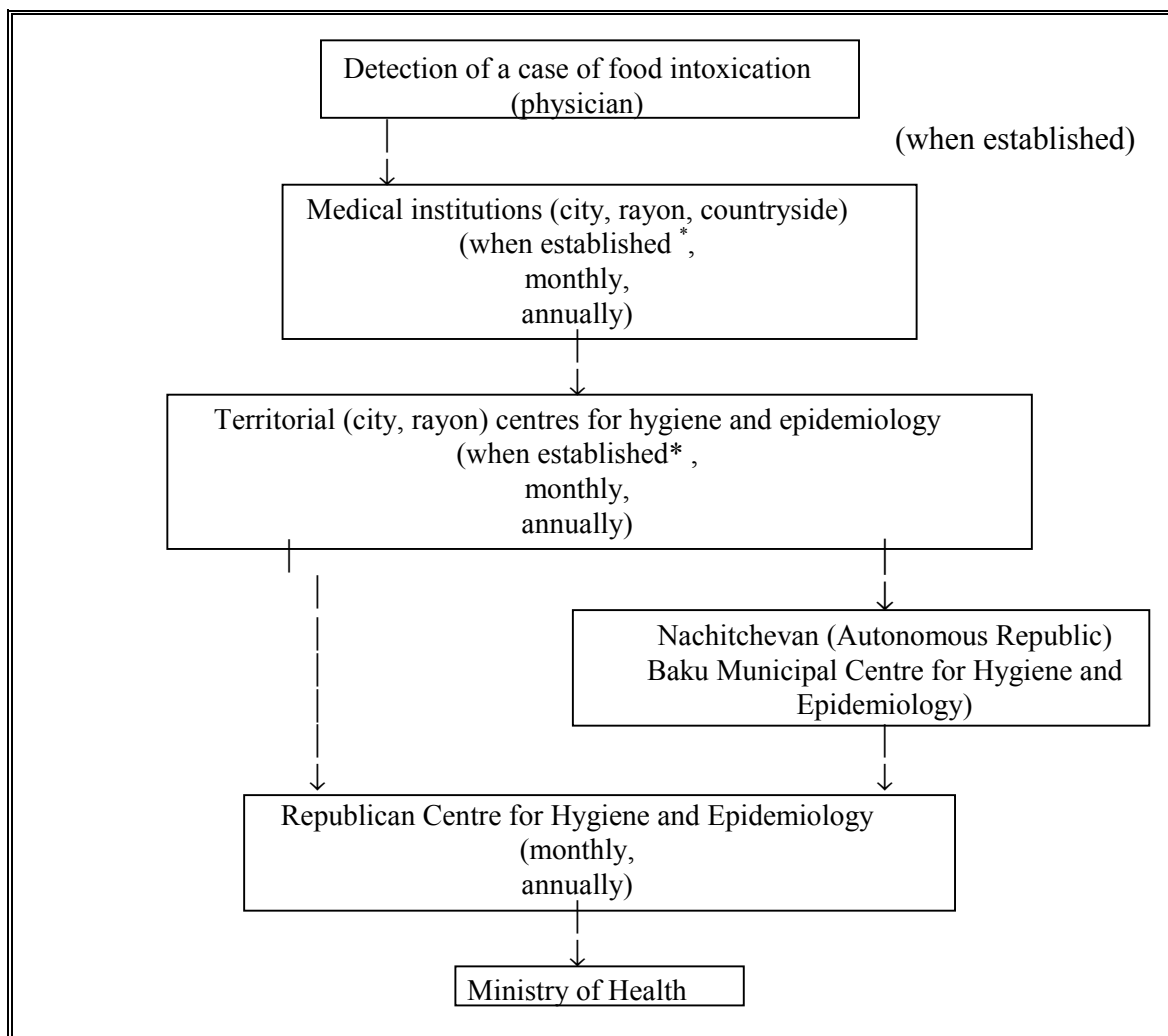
Detection of a case of food intoxication (physician)

(when established)

Medical institutions (city, rayon, countryside) (when established $^{*}$, monthly, annually)

Territorial (city, rayon) centres for hygiene and epidemiology (when established* , monthly, annually)

Nachitchevan (Autonomous Republic) Baku Municipal Centre for Hygiene and Epidemiology)

Republican Centre for Hygiene and Epidemiology (monthly, annually)

Ministry of Health